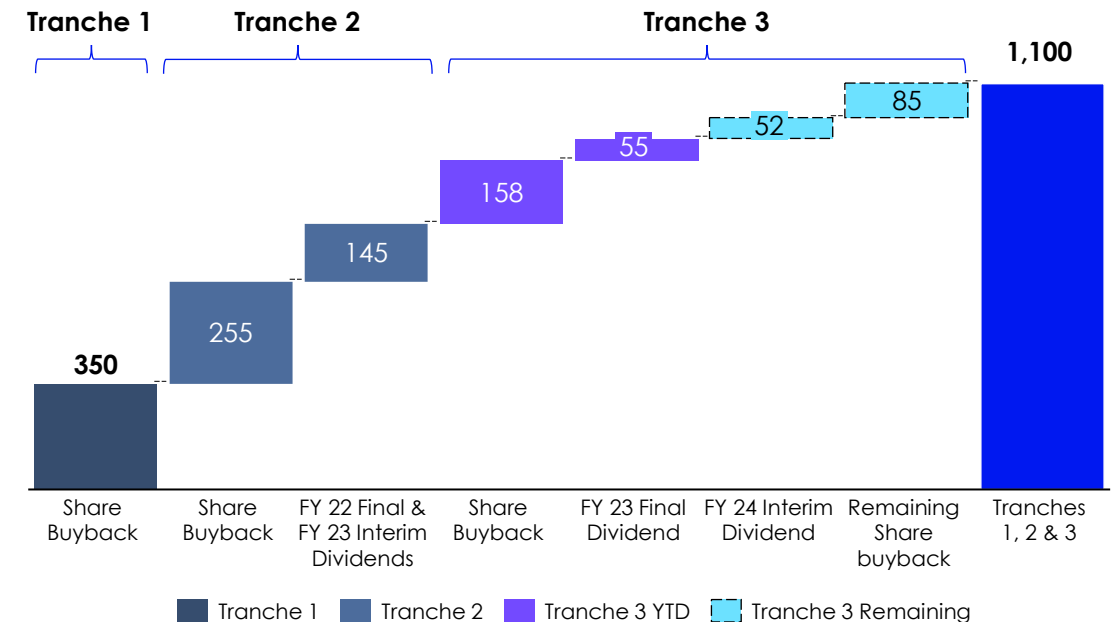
Tranche 1

Tranche 2

Tranche 3

1,100

85

52

55

158

145

255

350

Share Buyback

Share Buyback

FY 22 Final & FY 23 Interim Dividends

Share Buyback

FY 23 Final Dividend

FY 24 Interim Dividend

Remaining Share buyback

Tranches 1, 2 & 3

Tranche 1
Tranche 2
Tranche 3 YTD
Tranche 3 Remaining